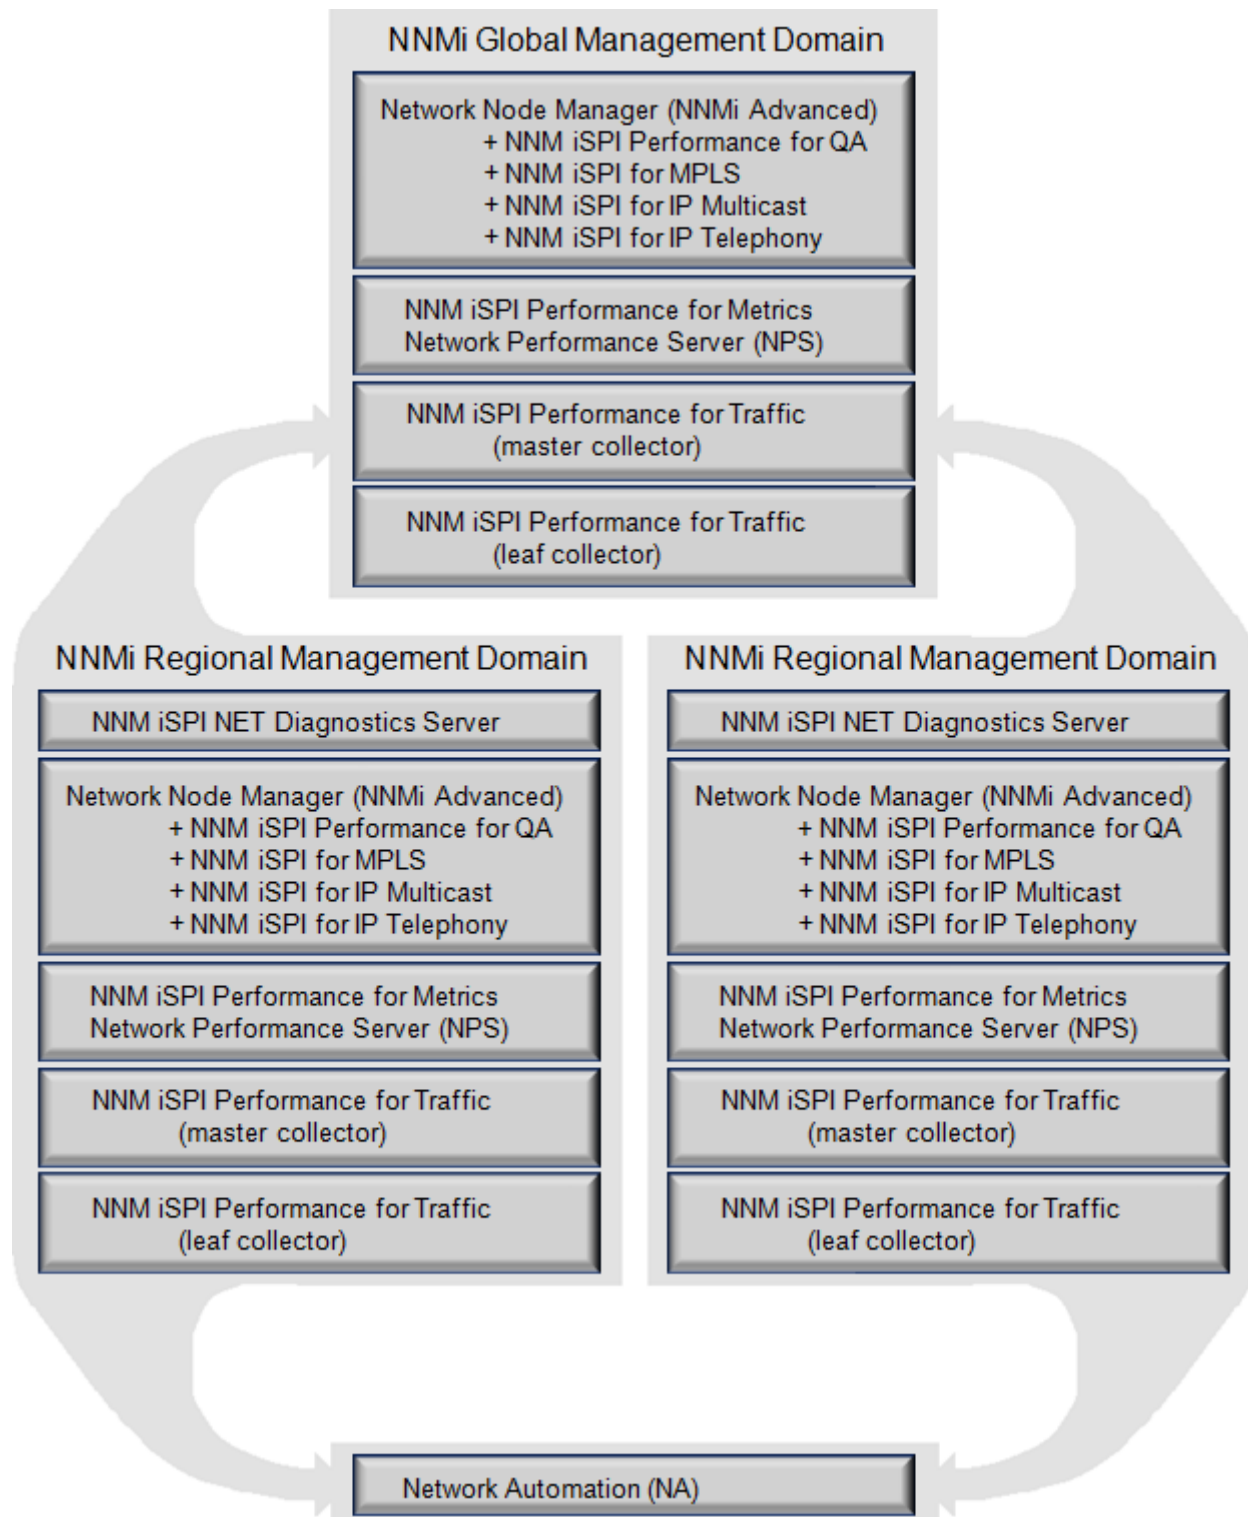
NNMi Global Management Domain

Network Node Manager (NNMi Advanced)
+ NNM iSPI Performance for QA
+ NNM iSPI for MPLS
+ NNM iSPI for IP Multicast
+ NNM iSPI for IP Telephony

NNM iSPI Performance for Metrics
Network Performance Server (NPS)

NNM iSPI Performance for Traffic
(master collector)

NNM iSPI Performance for Traffic
(leaf collector)

NNMi Regional Management Domain

NNM iSPI NET Diagnostics Server

Network Node Manager (NNMi Advanced)
+ NNM iSPI Performance for QA
+ NNM iSPI for MPLS
+ NNM iSPI for IP Multicast
+ NNM iSPI for IP Telephony

NNM iSPI Performance for Metrics
Network Performance Server (NPS)

NNM iSPI Performance for Traffic
(master collector)

NNM iSPI Performance for Traffic
(leaf collector)

NNMi Regional Management Domain

NNM iSPI NET Diagnostics Server

Network Node Manager (NNMi Advanced)
+ NNM iSPI Performance for QA
+ NNM iSPI for MPLS
+ NNM iSPI for IP Multicast
+ NNM iSPI for IP Telephony

NNM iSPI Performance for Metrics
Network Performance Server (NPS)

NNM iSPI Performance for Traffic
(master collector)

NNM iSPI Performance for Traffic
(leaf collector)

Network Automation (NA)